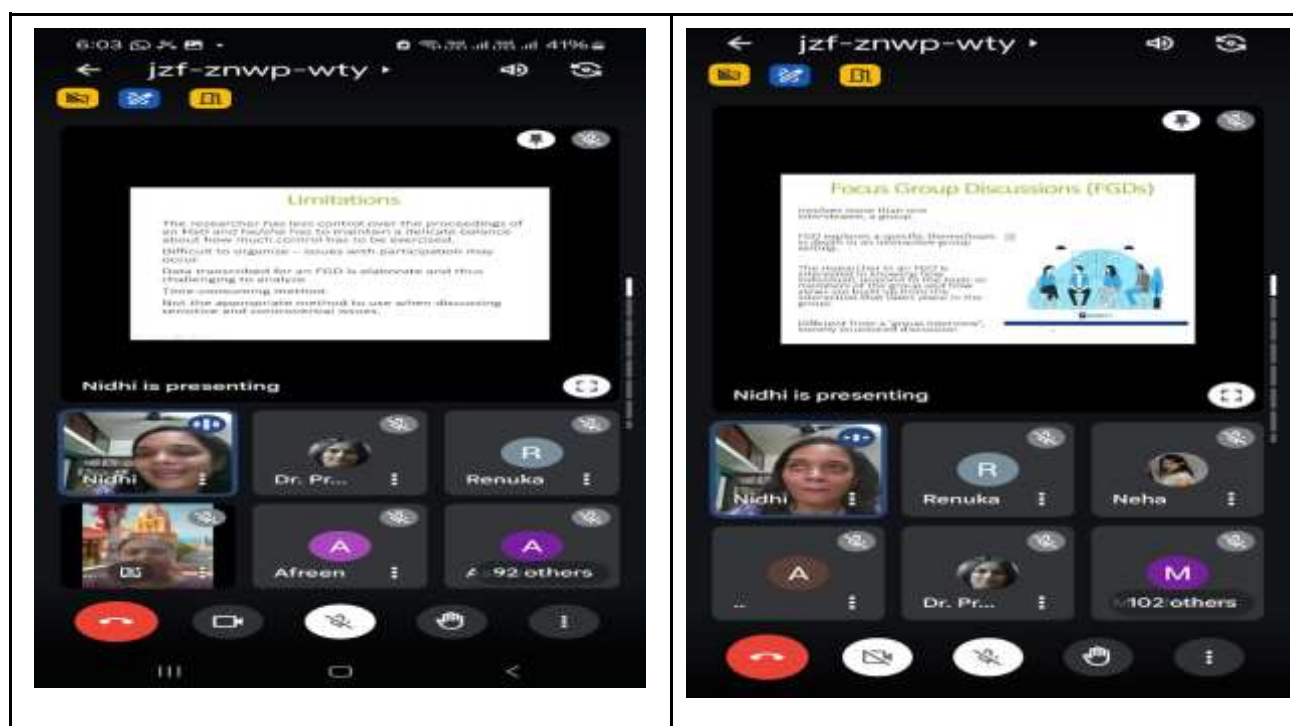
6:03 41%

jzf-znwp-wty

Limitations

The researcher has less control over the proceedings of an FGD and he/she has to maintain a delicate balance about how much control has to be exercised.

Difficult to organize – issues with participation may occur.

Data transcribed for an FGD is elaborate and thus challenging to analyze.

Time consuming method.

Not the appropriate method to use when discussing sensitive and controversial issues.

Nidhi is presenting

Nidhi

Dr. Pr...

R

Renuka

A

Afreen

A

92 others

jzf-znwp-wty

Focus Group Discussions (FGDs)

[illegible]

Nidhi is presenting

Nidhi

R

Renuka

Neha

A

Dr. Pr...

M

102 others